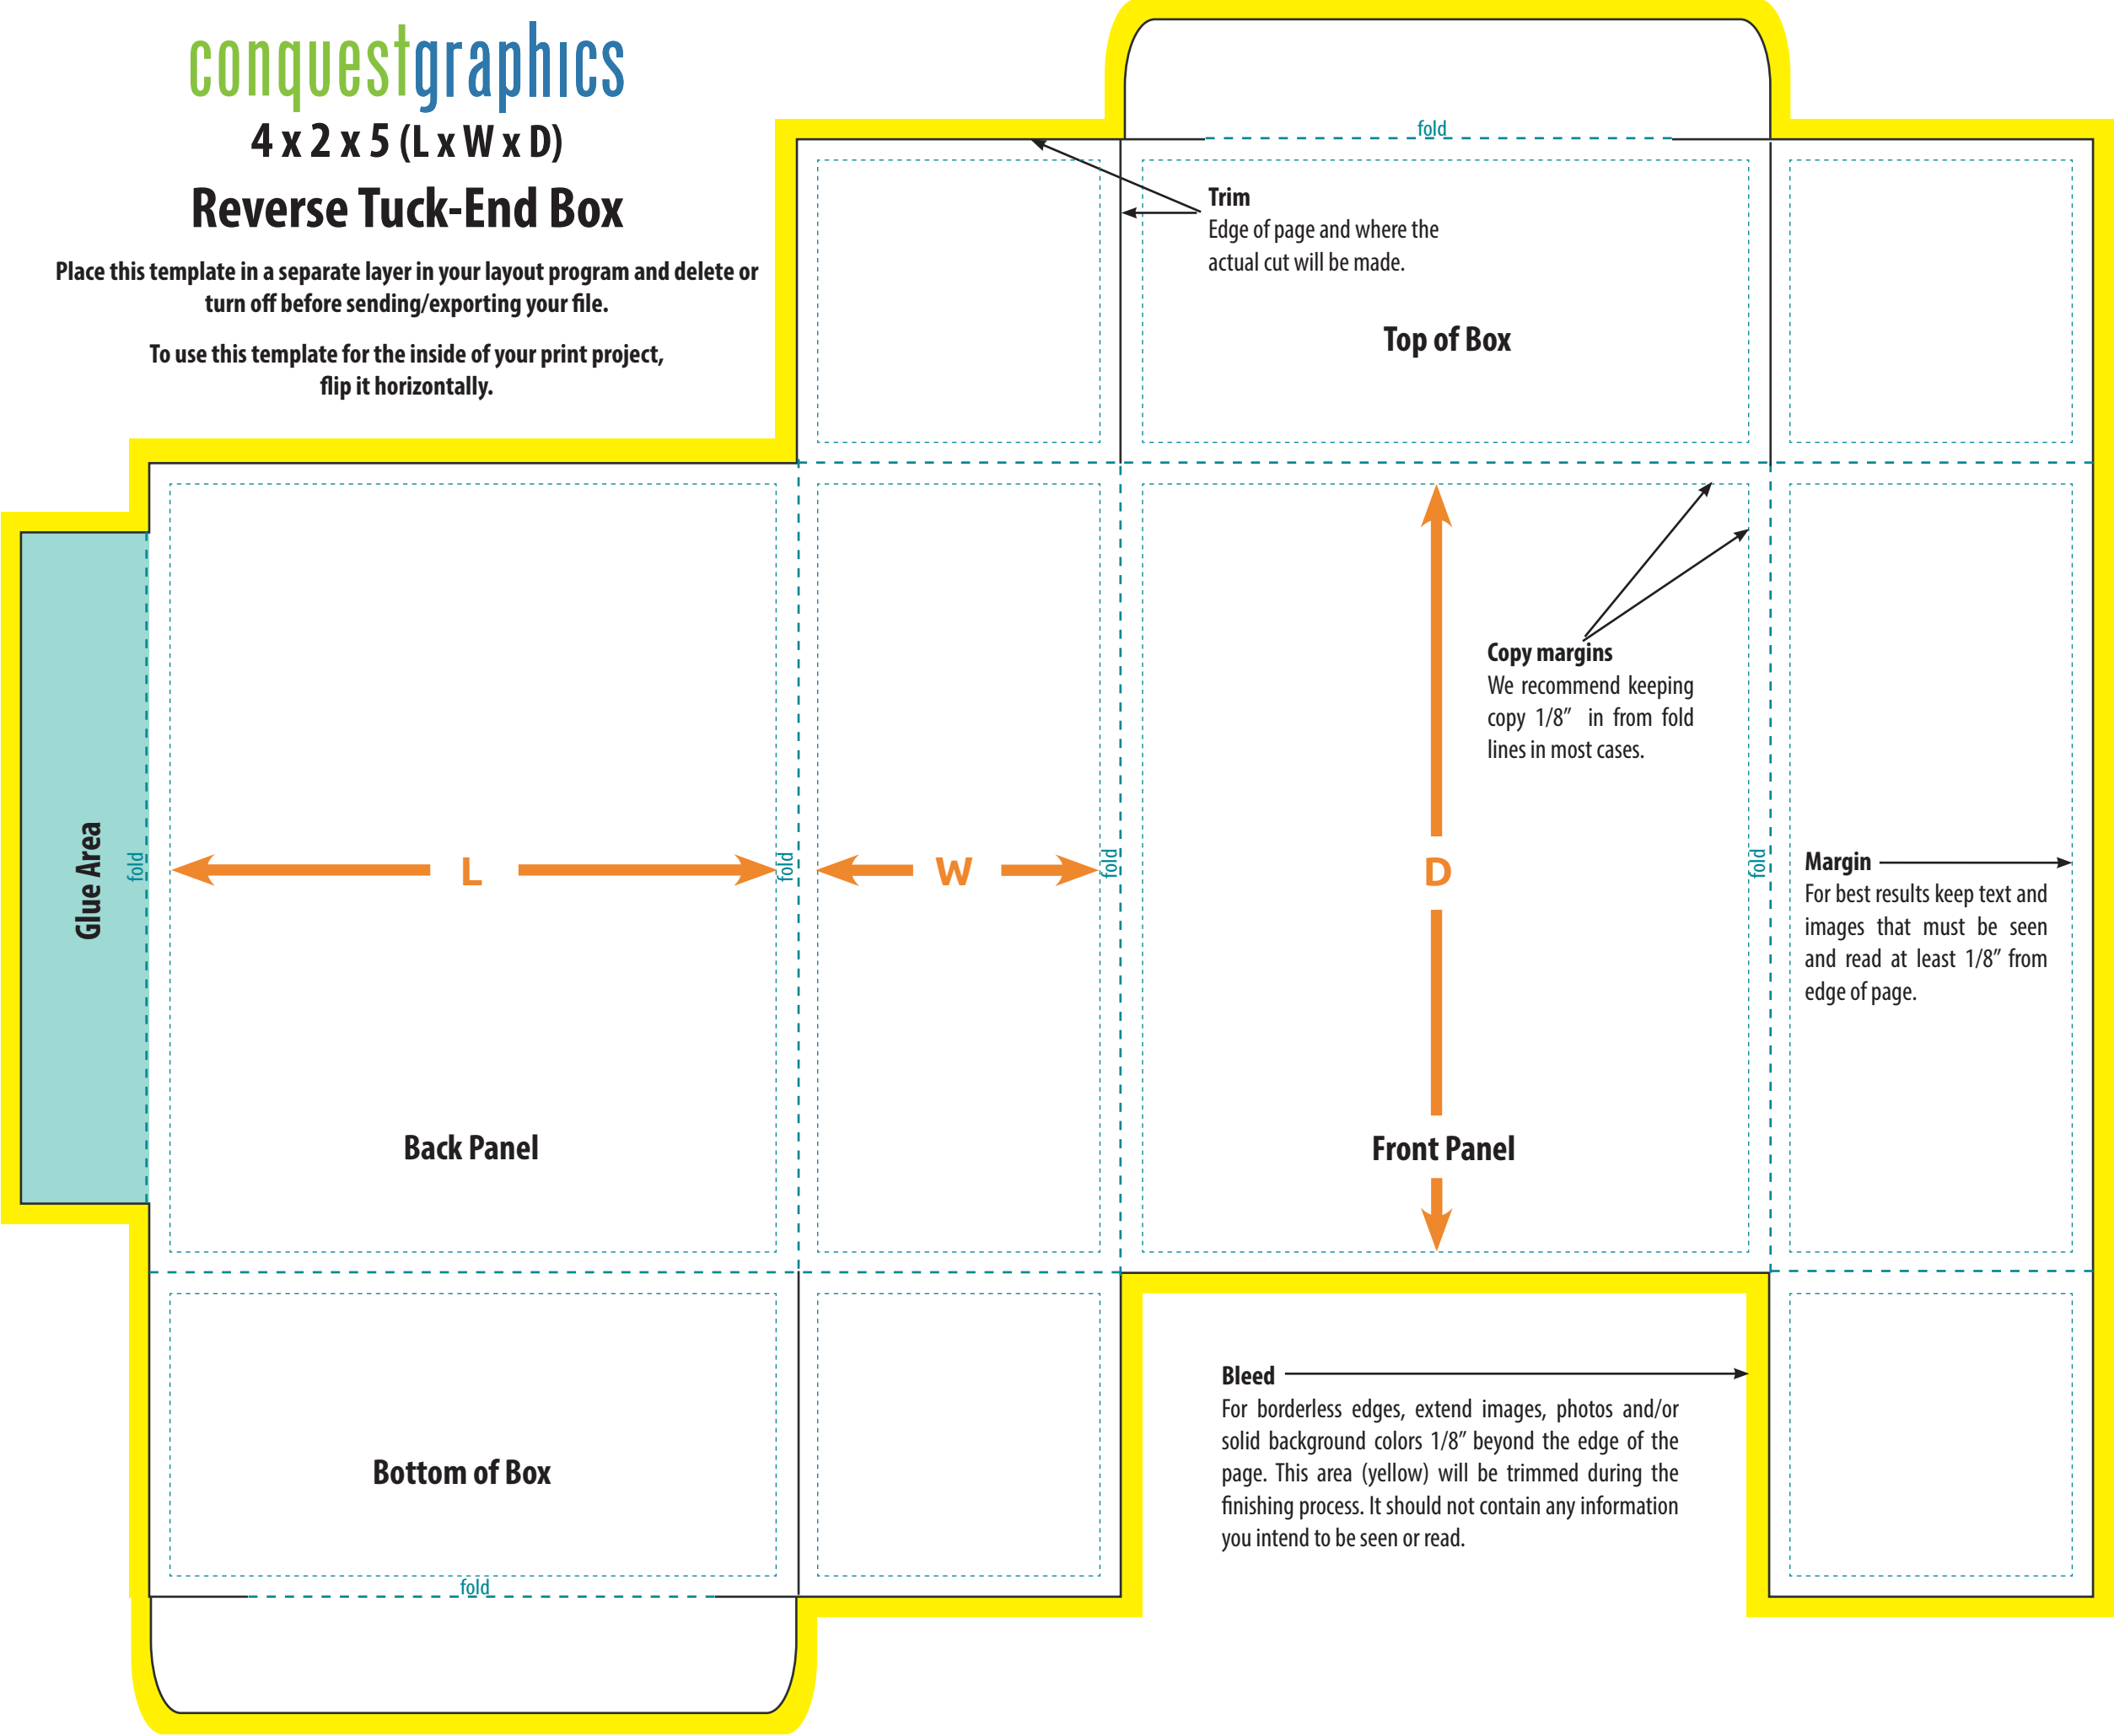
conquestgraphics

4 x 2 x 5 (L x W x D)

Reverse Tuck-End Box

Place this template in a separate layer in your layout program and delete or turn off before sending/exporting your file.

To use this template for the inside of your print project, flip it horizontally.

fold

Trim
Edge of page and where the actual cut will be made.

Top of Box

Copy margins
We recommend keeping copy 1/8″ in from fold lines in most cases.

Glue Area

fold

L

fold

W

fold

D

fold

Margin
For best results keep text and images that must be seen and read at least 1/8″ from edge of page.

Back Panel

Front Panel

Bleed
For borderless edges, extend images, photos and/or solid background colors 1/8″ beyond the edge of the page. This area (yellow) will be trimmed during the finishing process. It should not contain any information you intend to be seen or read.

Bottom of Box

fold